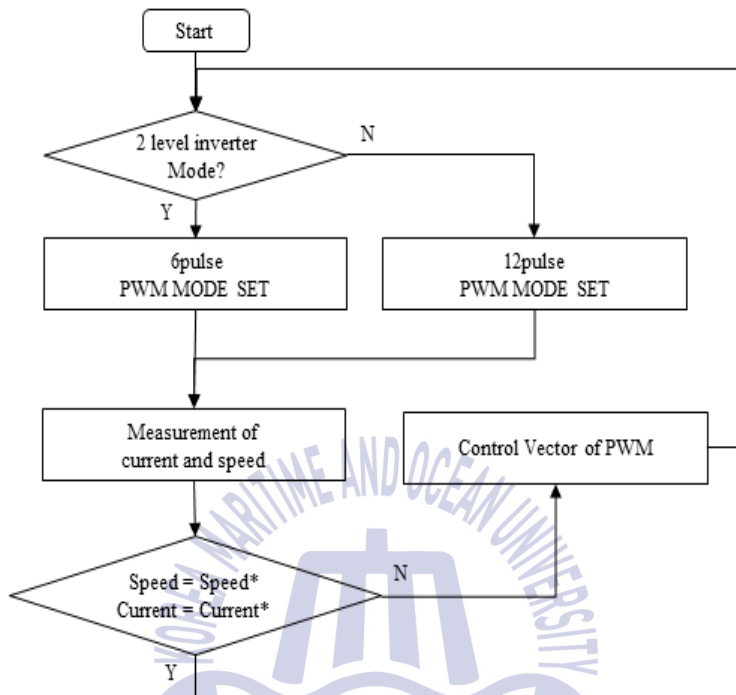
Start

2 level inverter Mode?

N

Y

6pulse PWM MODE SET

12pulse PWM MODE SET

Measurement of current and speed

Control Vector of PWM

Speed = Speed* Current = Current*

N

Y

KOREA MARITIME AND OCEAN UNIVERSITY